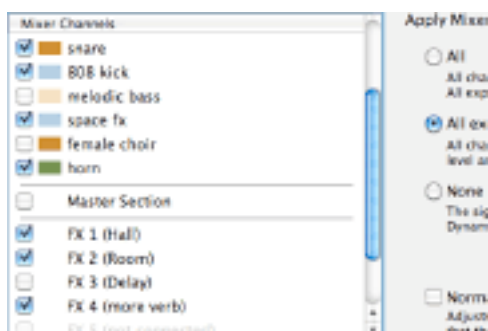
Mixer Channels

snare
808 kick
melodic bass
space fx
female choir
horn

Master Section

FX 1 (Hall)
FX 2 (Room)
FX 3 (Delay)
FX 4 (more verb)
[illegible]

Apply Mixer

All
All cha
All exp

All ex
All cha
level ar

None
The sig
Dynam

Norm
Adjust
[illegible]